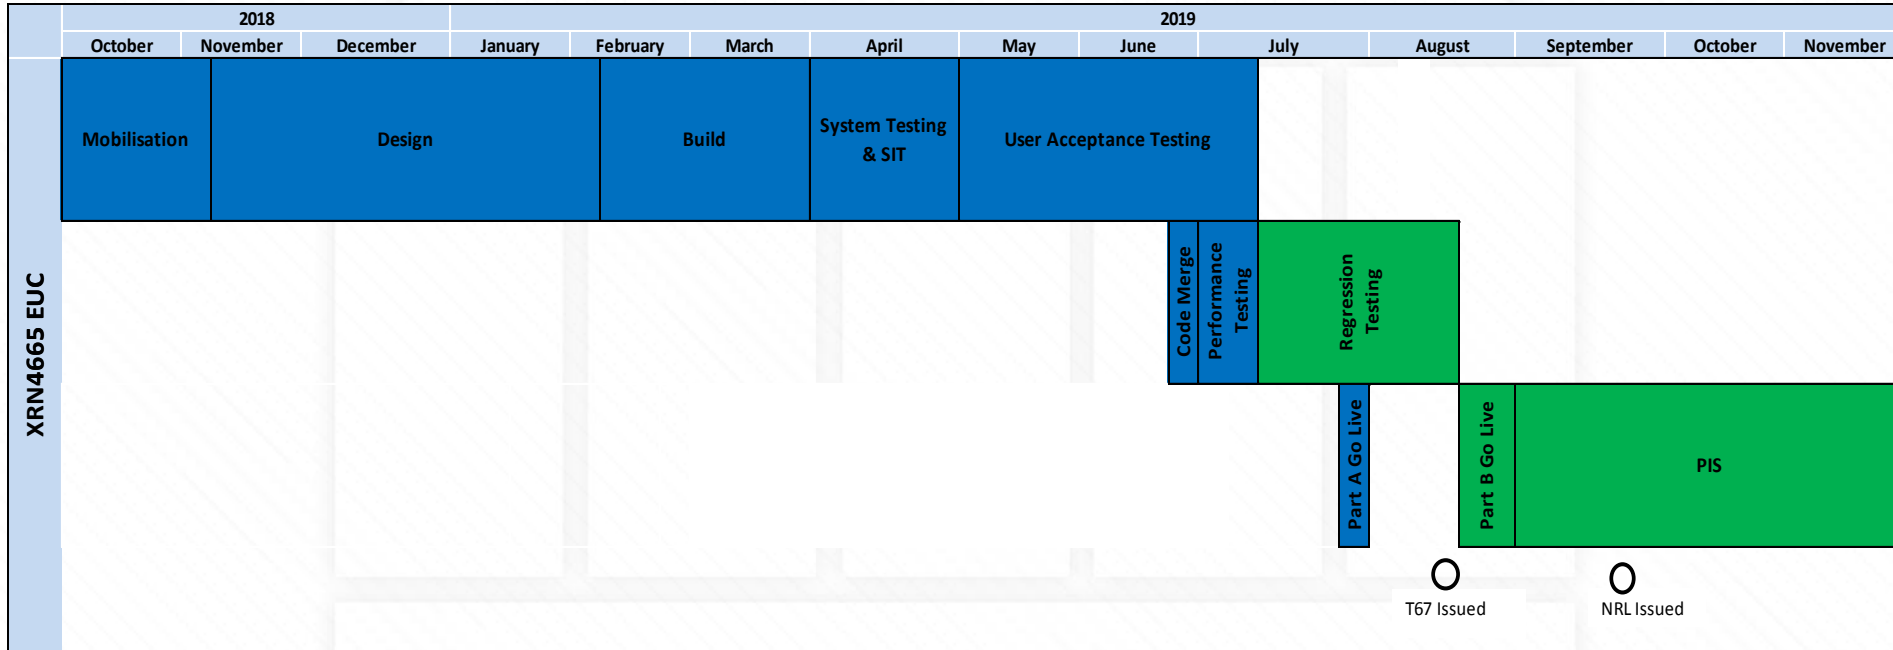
2018

2019

October November December January February March April May June July August September October November

XRN4665 EUC

Mobilisation

Design

Build

System Testing & SIT

User Acceptance Testing

Code Merge

Performance Testing

Regression Testing

Part A Go Live

Part B Go Live

PIS

T67 Issued

NRL Issued